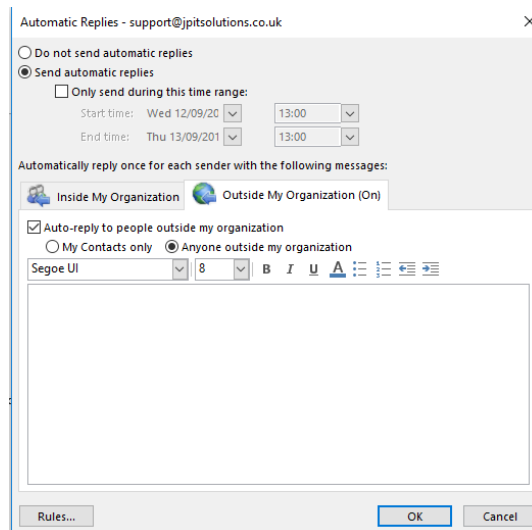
Automatic Replies - support@jpitsolutions.co.uk

Do not send automatic replies

Send automatic replies

Only send during this time range:

Start time: Wed 12/09/20 13:00

End time: Thu 13/09/201 13:00

Automatically reply once for each sender with the following messages:

Inside My Organization

Outside My Organization (On)

Auto-reply to people outside my organization

My Contacts only

Anyone outside my organization

Segoe UI

8

B I U A

Rules...

OK

Cancel